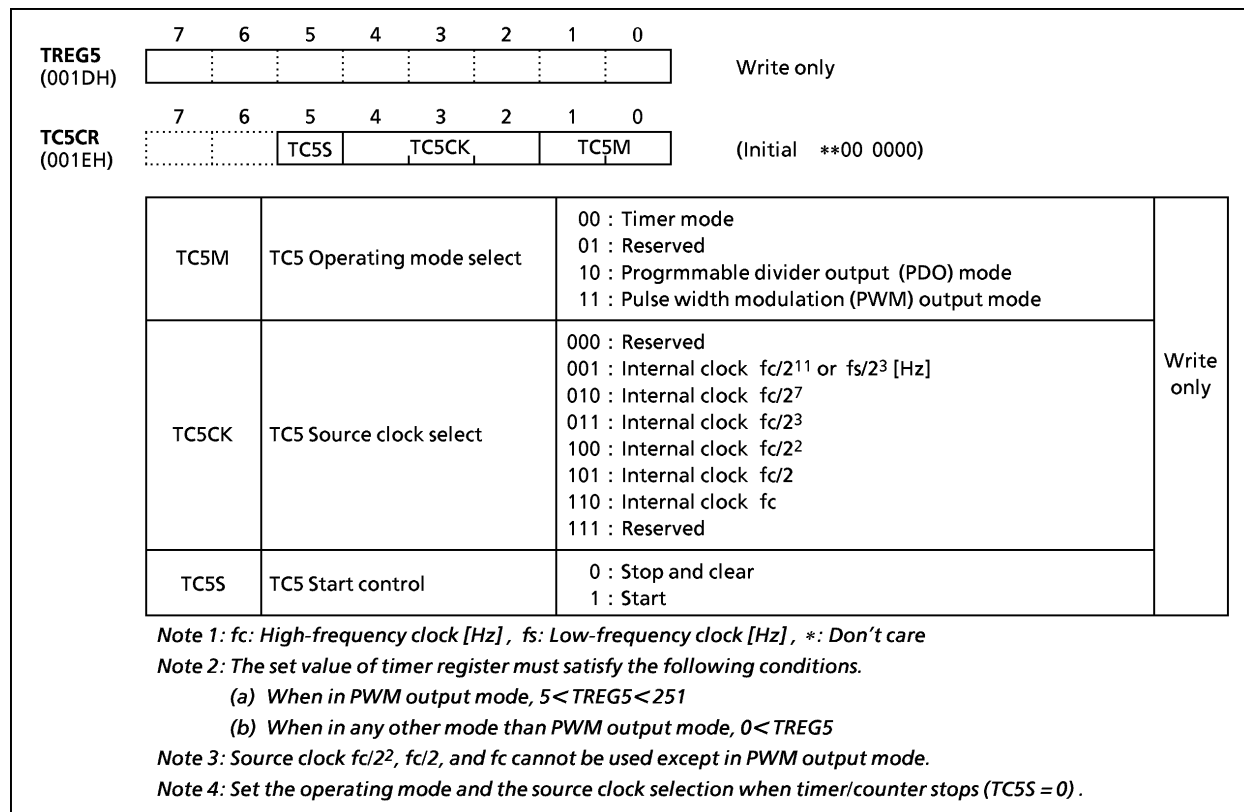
| | 7 | 6 | 5 | 4 | 3 | 2 | 1 | 0 | |
|---|---|---|---|---|---|---|---|---|---|
| TREG5 (001DH) | | | | | | | | | Write only |

| | 7 | 6 | 5 | 4 | 3 | 2 | 1 | 0 | |
|---|---|---|---|---|---|---|---|---|---|
| TC5CR (001EH) | | | TC5S | TC5CK | | | TC5M | | (Initial **00 0000) |

| | | | |
|---|---|---|---|
| TC5M | TC5 Operating mode select | 00 : Timer mode<br>01 : Reserved<br>10 : Progrmmable divider output (PDO) mode<br>11 : Pulse width modulation (PWM) output mode | Write only |
| TC5CK | TC5 Source clock select | 000 : Reserved<br>001 : Internal clock $fc/2^{11}$ or $fs/2^3$ [Hz]<br>010 : Internal clock $fc/2^7$<br>011 : Internal clock $fc/2^3$<br>100 : Internal clock $fc/2^2$<br>101 : Internal clock fc/2<br>110 : Internal clock fc<br>111 : Reserved | |
| TC5S | TC5 Start control | 0 : Stop and clear<br>1 : Start | |

Note 1: fc: High-frequency clock [Hz] , fs: Low-frequency clock [Hz] , *: Don't care
Note 2: The set value of timer register must satisfy the following conditions.
(a) When in PWM output mode, $5<TREG5<251$
(b) When in any other mode than PWM output mode, $0<TREG5$
Note 3: Source clock $fc/2^2$, fc/2, and fc cannot be used except in PWM output mode.
Note 4: Set the operating mode and the source clock selection when timer/counter stops (TC5S = 0) .